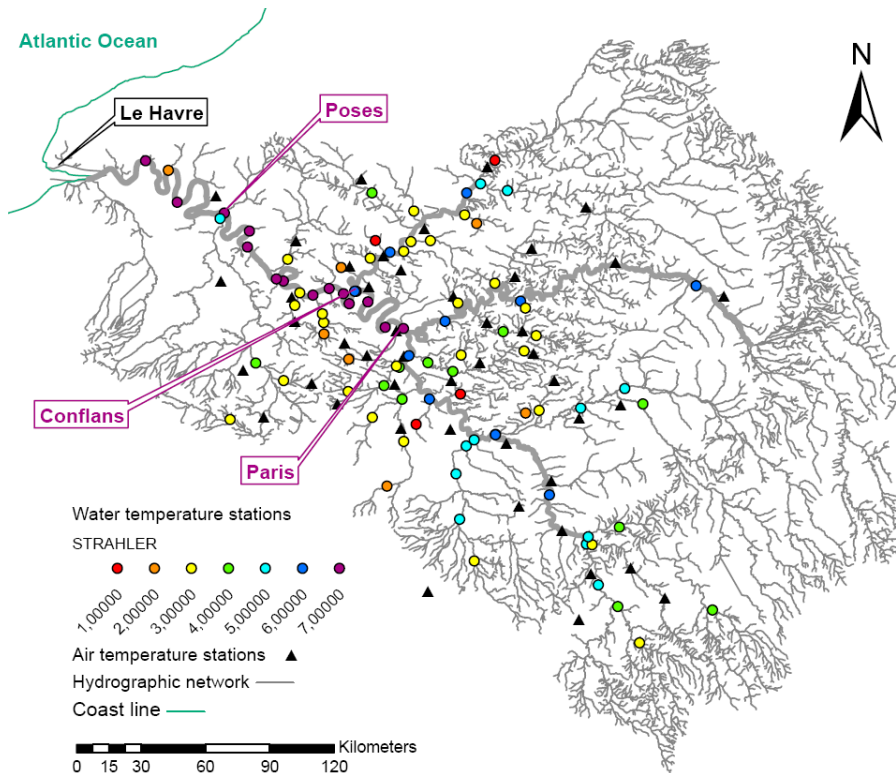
Atlantic Ocean

N

Le Havre

Poses

Conflans

Paris

Water temperature stations

STRAHLER

1,00000 2,00000 3,00000 4,00000 5,00000 6,00000 7,00000

Air temperature stations

Hydrographic network

Coast line

Kilometers

0 15 30 60 90 120